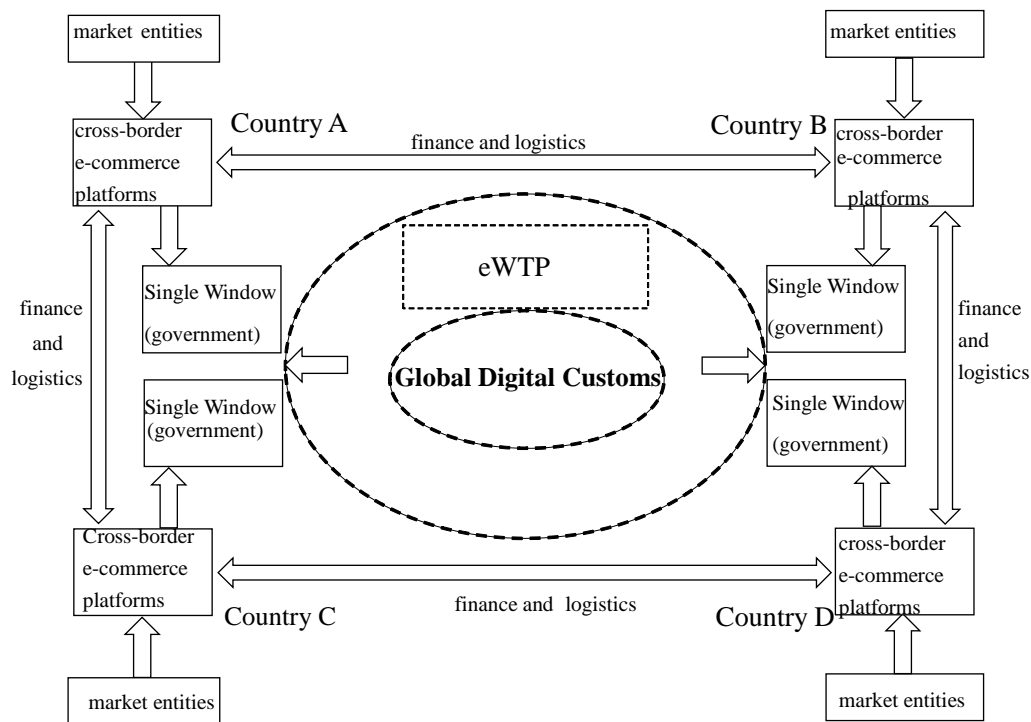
market entities

market entities

Country A

Country B

cross-border e-commerce platforms

finance and logistics

cross-border e-commerce platforms

eWTP

Single Window (government)

Single Window (government)

finance and logistics

finance and logistics

Global Digital Customs

Single Window (government)

Single Window (government)

Cross-border e-commerce platforms

cross-border e-commerce platforms

finance and logistics

Country C

Country D

market entities

market entities